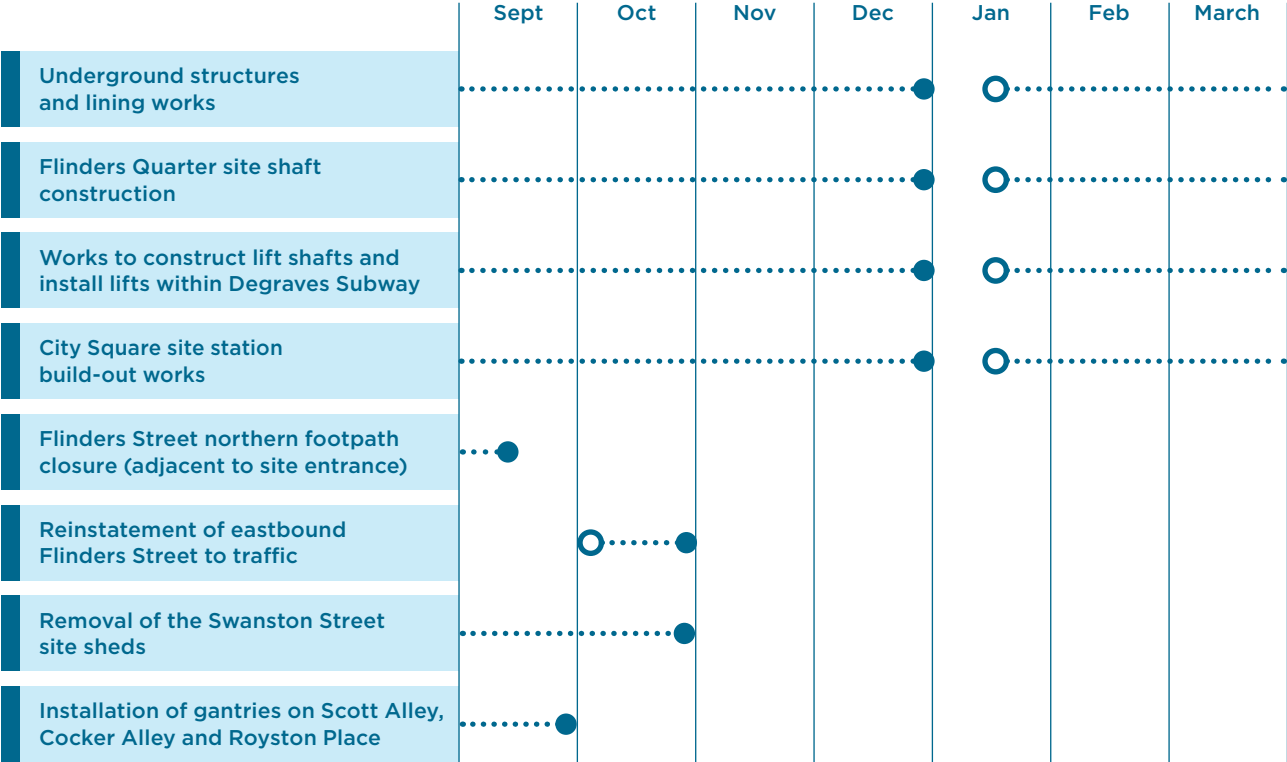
| | Sept | Oct | Nov | Dec | Jan | Feb | March |
|---|---|---|---|---|---|---|---|
| Underground structures and lining works | | | | | | | |
| Flinders Quarter site shaft construction | | | | | | | |
| Works to construct lift shafts and install lifts within Degraves Subway | | | | | | | |
| City Square site station build-out works | | | | | | | |
| Flinders Street northern footpath closure (adjacent to site entrance) | | | | | | | |
| Reinstatement of eastbound Flinders Street to traffic | | | | | | | |
| Removal of the Swanston Street site sheds | | | | | | | |
| Installation of gantries on Scott Alley, Cocker Alley and Royston Place | | | | | | | |